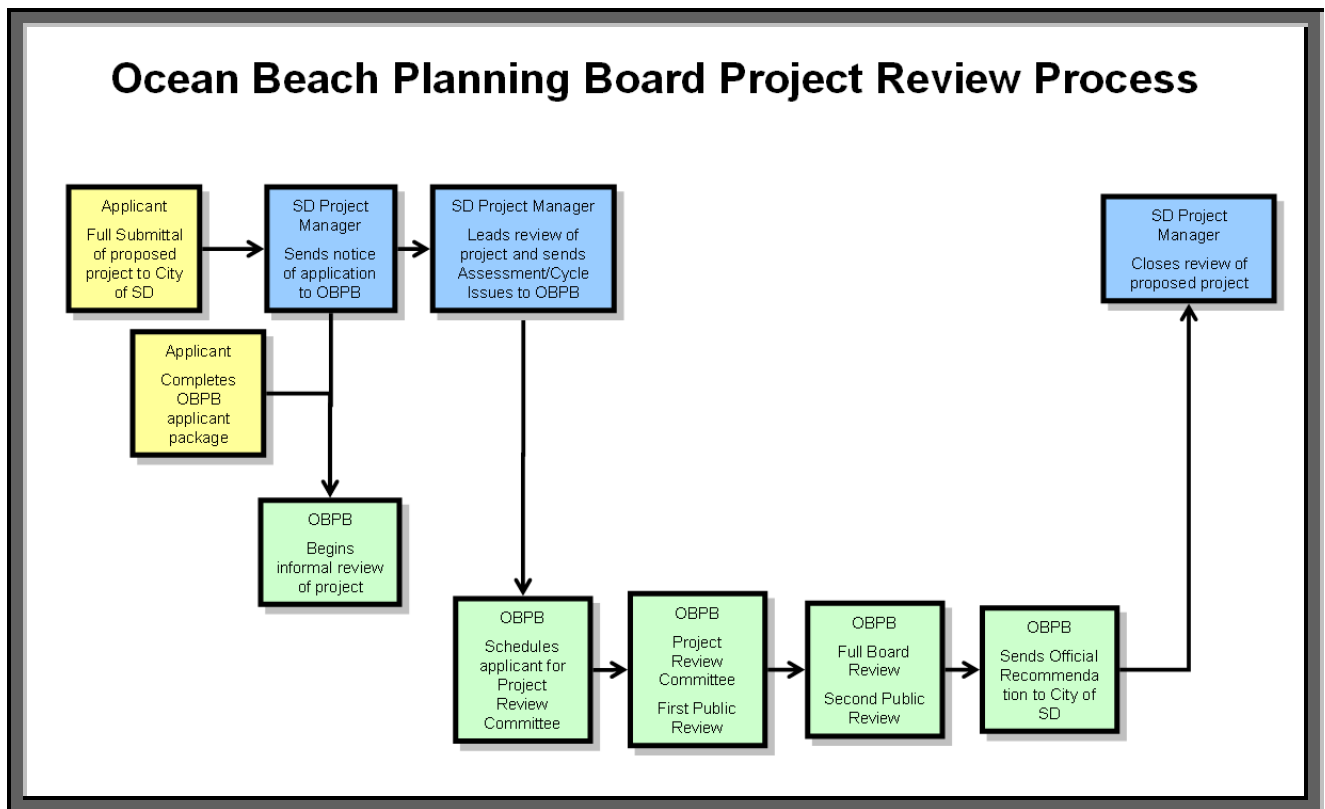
Ocean Beach Planning Board Project Review Process

Applicant

Full Submittal of proposed project to City of SD

SD Project Manager

Sends notice of application to OBPB

SD Project Manager

Leads review of project and sends Assessment/Cycle Issues to OBPB

SD Project Manager

Closes review of proposed project

Applicant

Completes OBPB applicant package

OBPB

Begins informal review of project

OBPB

Schedules applicant for Project Review Committee

OBPB

Project Review Committee

First Public Review

OBPB

Full Board Review

Second Public Review

OBPB

Sends Official Recommenda tion to City of SD